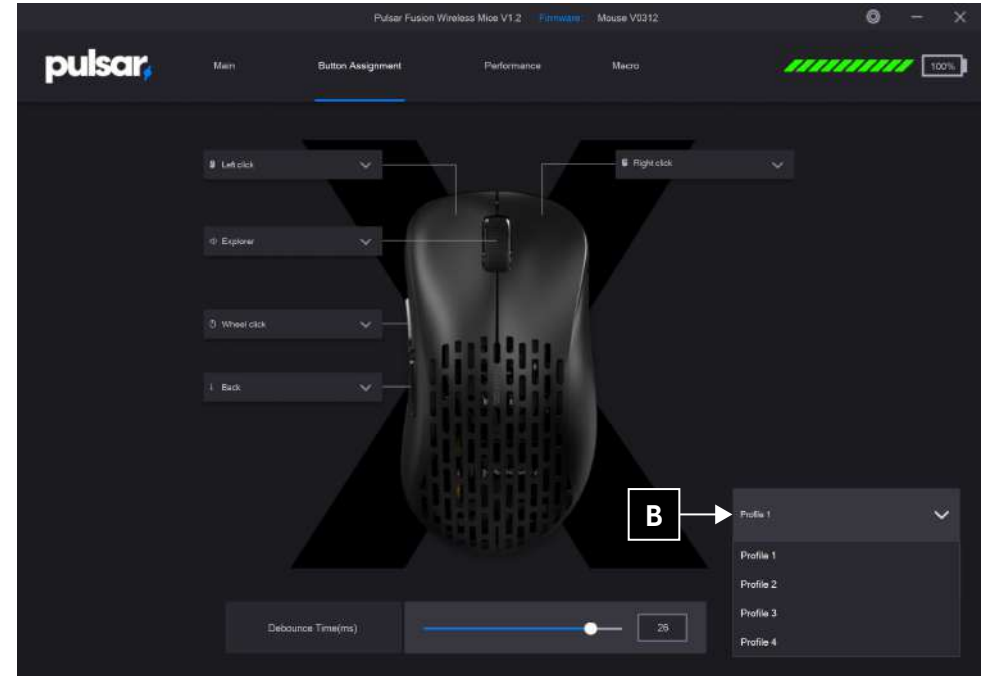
Pulsar Fusion Wireless Mice V1.2 Firmware Mouse V0312

pulsar

Main
Button Assignment
Performance
Macro

100%

Left click
Right click
Explorer
Wheel click
Back

B

Profile 1
Profile 1
Profile 2
Profile 3
Profile 4

Debounce Time(ms)
26